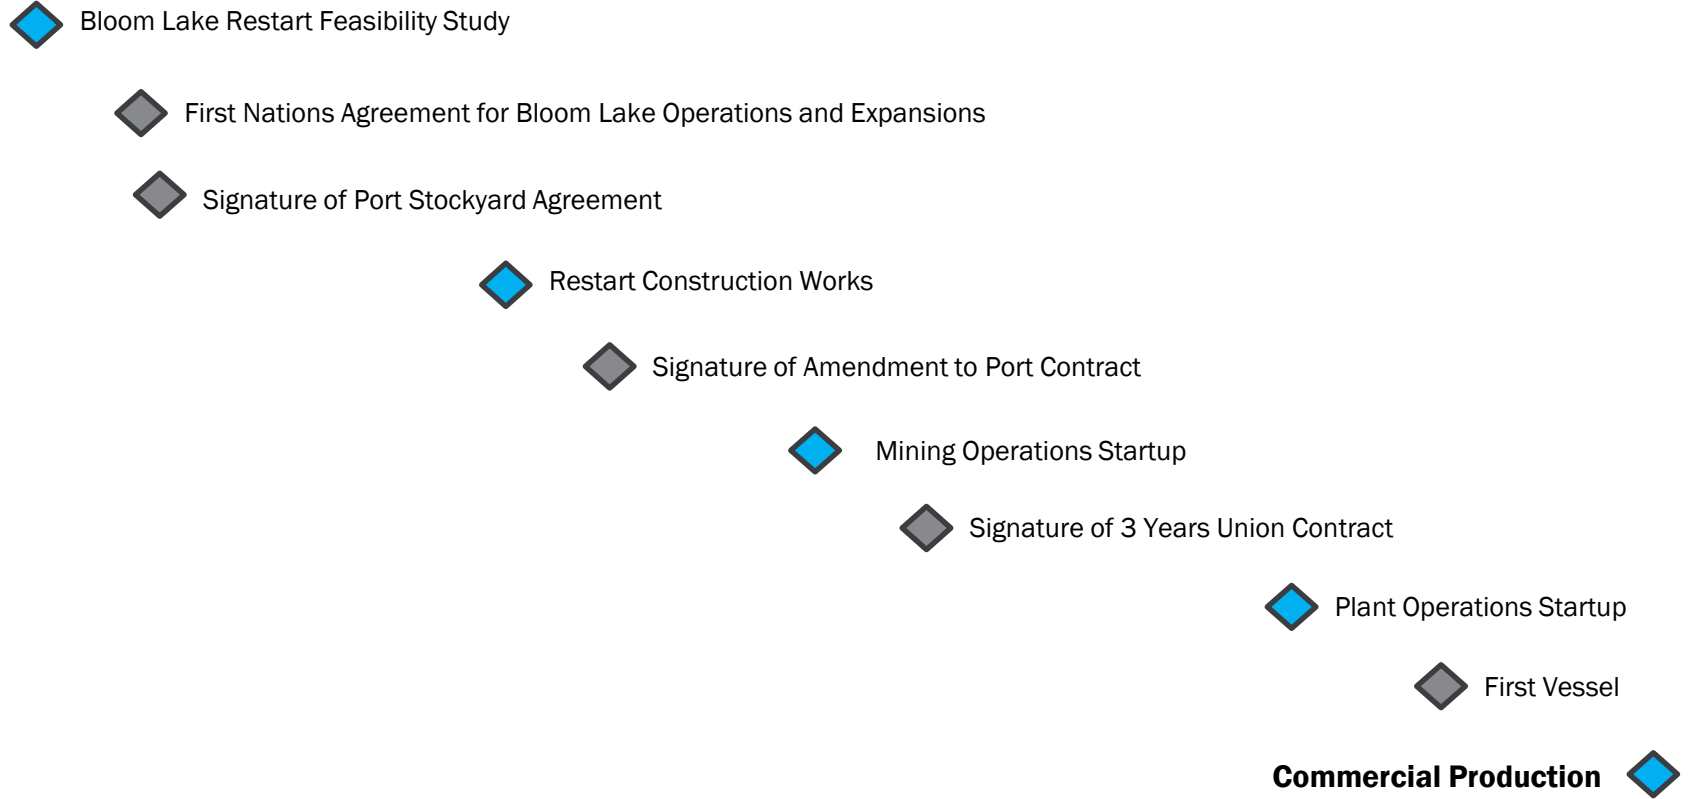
Bloom Lake Restart Feasibility Study

First Nations Agreement for Bloom Lake Operations and Expansions

Signature of Port Stockyard Agreement

Restart Construction Works

Signature of Amendment to Port Contract

Mining Operations Startup

Signature of 3 Years Union Contract

Plant Operations Startup

First Vessel

Commercial Production